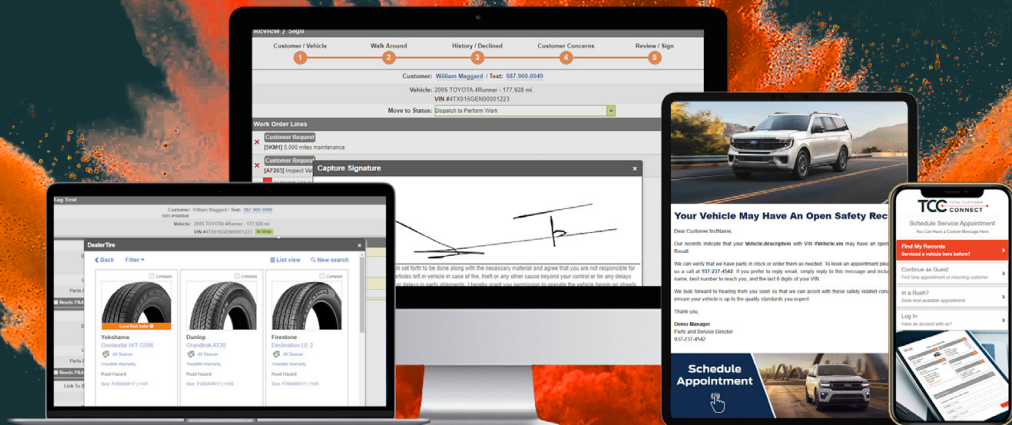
Review / Sign

Customer / Vehicle 1 Walk Around 2 History / Declined 3 Customer Concerns 4 Review / Sign 5

Customer: William Maggard / Text: 987.900.0949

Vehicle: 2006 TOYOTA 4Runner - 177,928 mi.
VIN #4TX015GEN00001223

Move to Status: Dispatch to Perform Work

Work Order Lines

Customer Request
[SKM1] 5,000 miles maintenance

Customer Request
[AF203] Inspect Ve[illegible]

Capture Signature

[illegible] set forth to be done along with the necessary material and agree that you are not responsible for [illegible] vehicles left in vehicle in case of fire, theft or any other cause beyond your control or for any delays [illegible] delays in parts shipments. I hereby grant you permission to operate the vehicle herein on streets

Tag Test

Customer: William Maggard / Text: 987.900.0949

Vehicle: 2006 TOYOTA 4Runner - 177,928 mi.
VIN #4TX015GEN00001223 In Shop

DealerTire

Back Filter List view New search

Compare Compare Compare

Yokohama
Geolandar H/T G056
All Season
Roadhazard
Road Hazard

Dunlop
Grandtrek AT20
All Season
Roadhazard
Road Hazard

Firestone
Destination LE 2
All Season
Roadhazard
Road Hazard

Needs F&A
Needs F&A
Parts F
Link To

Your Vehicle May Have An Open Safety Rec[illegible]

Dear Customer firstName,

Our records indicate that your Vehicle.description with VIN #Vehicle.vin may have an open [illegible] Recall.

We can verify that we have parts in stock or order them as needed. To book an appointment pa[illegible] us a call at 937-237-4542. If you prefer to reply email, simply reply to this message and inclu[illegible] name, best number to reach you, and the last 8 digits of your VIN.

We look forward to hearing from you soon so that we can assist with these safety related con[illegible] ensure your vehicle is up to the quality standards you expect.

Thank you,

Demo Manager
Parts and Service Director
937-237-4542

Schedule Appointment

TCC TOTAL CUSTOMER CONNECT

Schedule Service Appointment
You Can Have a Custom Message Here

Find My Records
Serviced a vehicle here before?

Continue as Guest
First time appointment or returning customer

In a Rush?
Book next available appointment

Log In
Have an account with us?